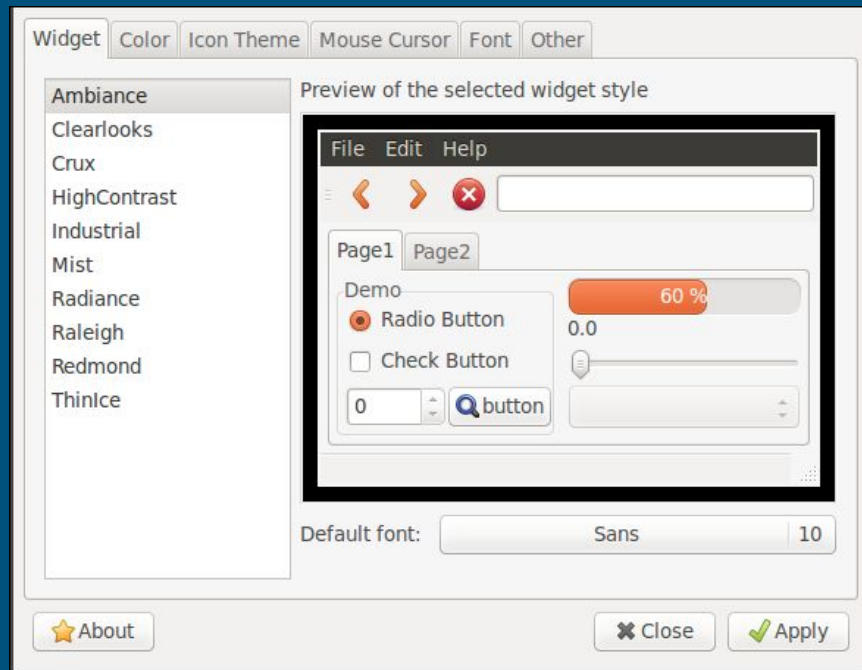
Widget | Color | Icon Theme | Mouse Cursor | Font | Other

Ambiance
Clearlooks
Crux
HighContrast
Industrial
Mist
Radiance
Raleigh
Redmond
ThinIce

Preview of the selected widget style

File Edit Help

Page1 Page2

Demo
Radio Button
Check Button
0
button

60 %
0.0

Default font: Sans 10

About
Close
Apply